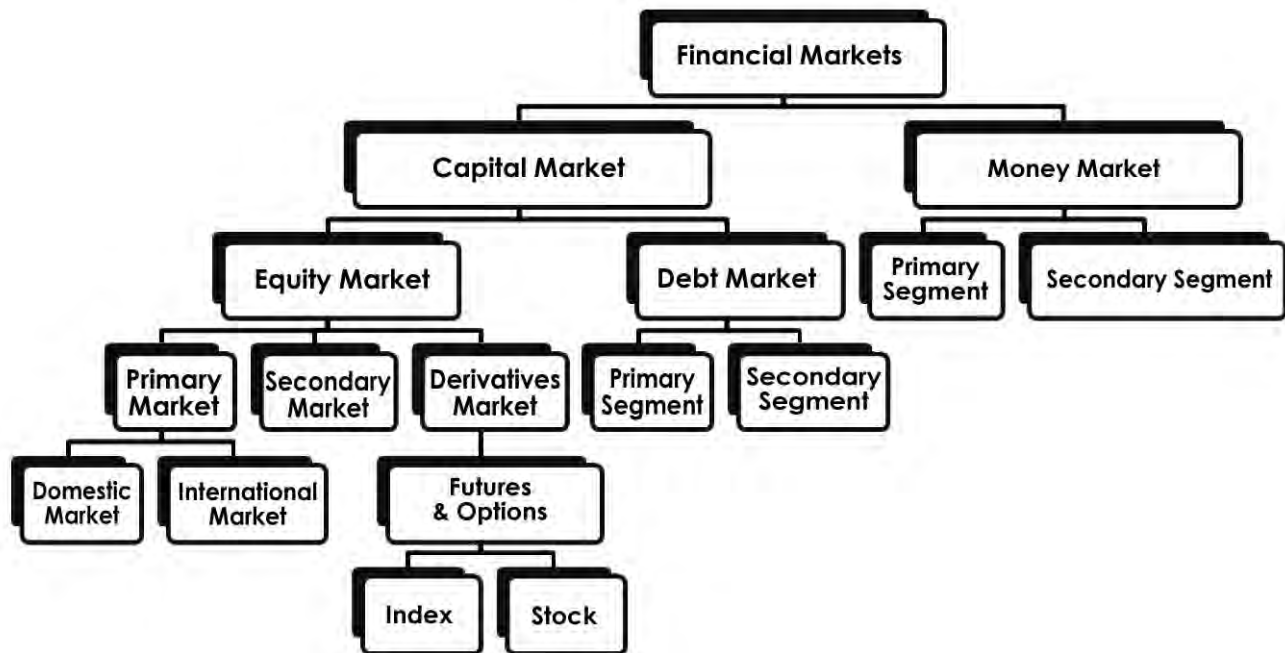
Financial Markets

Capital Market

Money Market

Equity Market

Debt Market

Primary Segment

Secondary Segment

Primary Market

Secondary Market

Derivatives Market

Primary Segment

Secondary Segment

Domestic Market

International Market

Futures & Options

Index

Stock